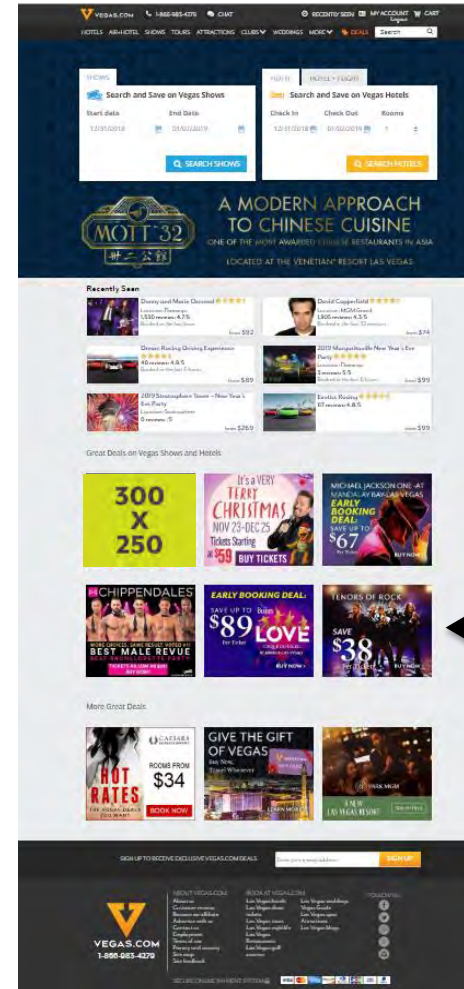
VEGAS.COM 1-866-983-4279 CHAT RECENTLY SEEN MY ACCOUNT Logout CART

HOTELS AIR+HOTEL SHOWS TOURS ATTRACTIONS CLUBS WEDDINGS MORE DEALS Search

SHOWS

Search and Save on Vegas Shows

Start date End Date

12/31/2018 01/02/2019

SEARCH SHOWS

HOTEL HOTEL + FLIGHT

Search and Save on Vegas Hotels

Check In Check Out Rooms

12/31/2018 01/02/2019 1

SEARCH HOTELS

MOTT 32

A MODERN APPROACH TO CHINESE CUISINE

ONE OF THE MOST AWARDED CHINESE RESTAURANTS IN ASIA

LOCATED AT THE VENETIAN RESORT LAS VEGAS

Recently Seen

Donny and Marie Osmond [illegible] from $92

David Copperfield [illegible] from $74

Dream Racing Driving Experience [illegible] from $89

2019 Mandalay Bay New Year's Eve Party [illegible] from $99

2019 Stratosphere Tower - New Year's Eve Party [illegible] from $269

Exotics Racing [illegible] from $99

Great Deals on Vegas Shows and Hotels

300 X 250

It's a VERY TERRY CHRISTMAS NOV 23-DEC 25 Tickets Starting at $59 BUY TICKETS

MICHAEL JACKSON ONE AT MANDALAY BAY LAS VEGAS EARLY BOOKING DEAL: SAVE UP TO $67 Per Ticket BUY NOW

CHIPPENDALES BEST MALE REVUE

EARLY BOOKING DEAL: SAVE UP TO $89 Per Ticket LOVE BUY NOW

TENORS OF ROCK SAVE $38 Per Ticket BUY NOW

More Great Deals

HOT RATES CAESARS ROOMS FROM $34 BOOK NOW

GIVE THE GIFT OF VEGAS LEARN MORE

PARK MGM A NEW LAS VEGAS RESORT

SIGN UP TO RECEIVE EXCLUSIVE VEGAS.COM DEALS SIGN UP

VEGAS.COM 1-866-983-4279